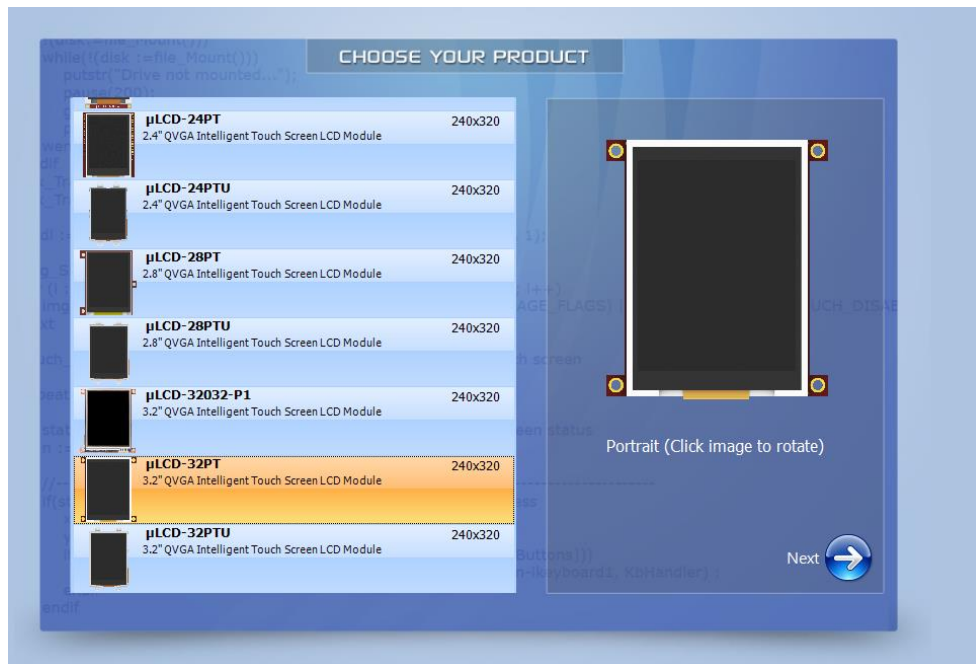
CHOOSE YOUR PRODUCT

µLCD-24PT
2.4" QVGA Intelligent Touch Screen LCD Module
240x320

µLCD-24PTU
2.4" QVGA Intelligent Touch Screen LCD Module
240x320

µLCD-28PT
2.8" QVGA Intelligent Touch Screen LCD Module
240x320

µLCD-28PTU
2.8" QVGA Intelligent Touch Screen LCD Module
240x320

µLCD-32032-P1
3.2" QVGA Intelligent Touch Screen LCD Module
240x320

µLCD-32PT
3.2" QVGA Intelligent Touch Screen LCD Module
240x320

µLCD-32PTU
3.2" QVGA Intelligent Touch Screen LCD Module
240x320

Portrait (Click image to rotate)

Next